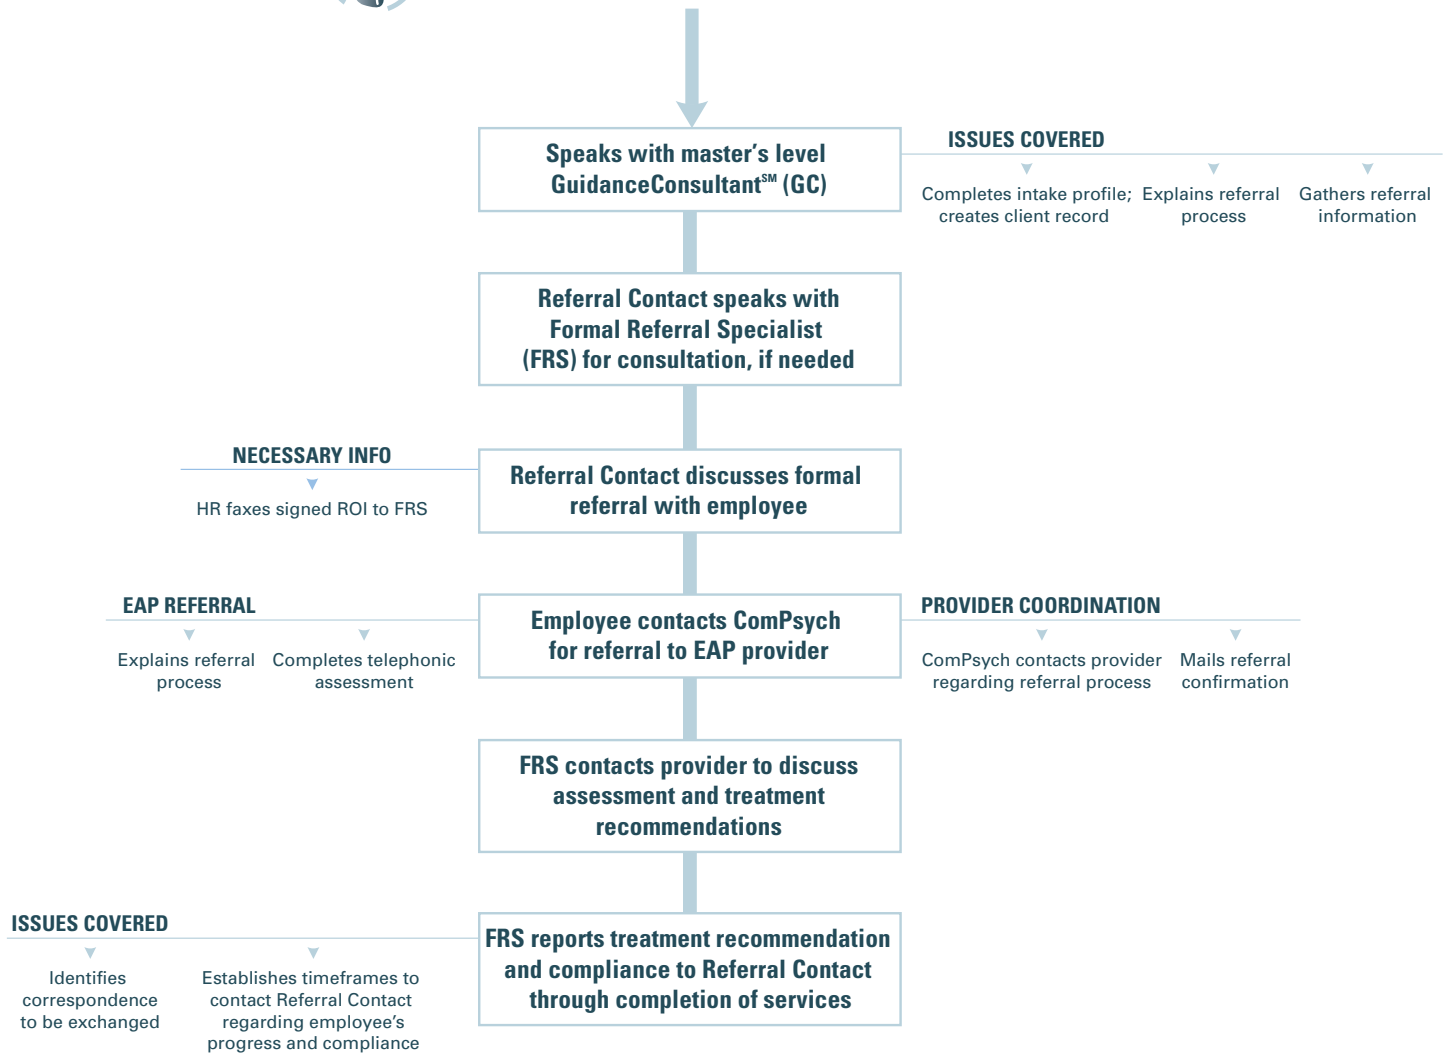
Speaks with master's level GuidanceConsultant$^{SM}$ (GC)

ISSUES COVERED

Completes intake profile; creates client record

Explains referral process

Gathers referral information

Referral Contact speaks with Formal Referral Specialist (FRS) for consultation, if needed

NECESSARY INFO

HR faxes signed ROI to FRS

Referral Contact discusses formal referral with employee

EAP REFERRAL

Explains referral process

Completes telephonic assessment

Employee contacts ComPsych for referral to EAP provider

PROVIDER COORDINATION

ComPsych contacts provider regarding referral process

Mails referral confirmation

FRS contacts provider to discuss assessment and treatment recommendations

ISSUES COVERED

Identifies correspondence to be exchanged

Establishes timeframes to contact Referral Contact regarding employee's progress and compliance

FRS reports treatment recommendation and compliance to Referral Contact through completion of services